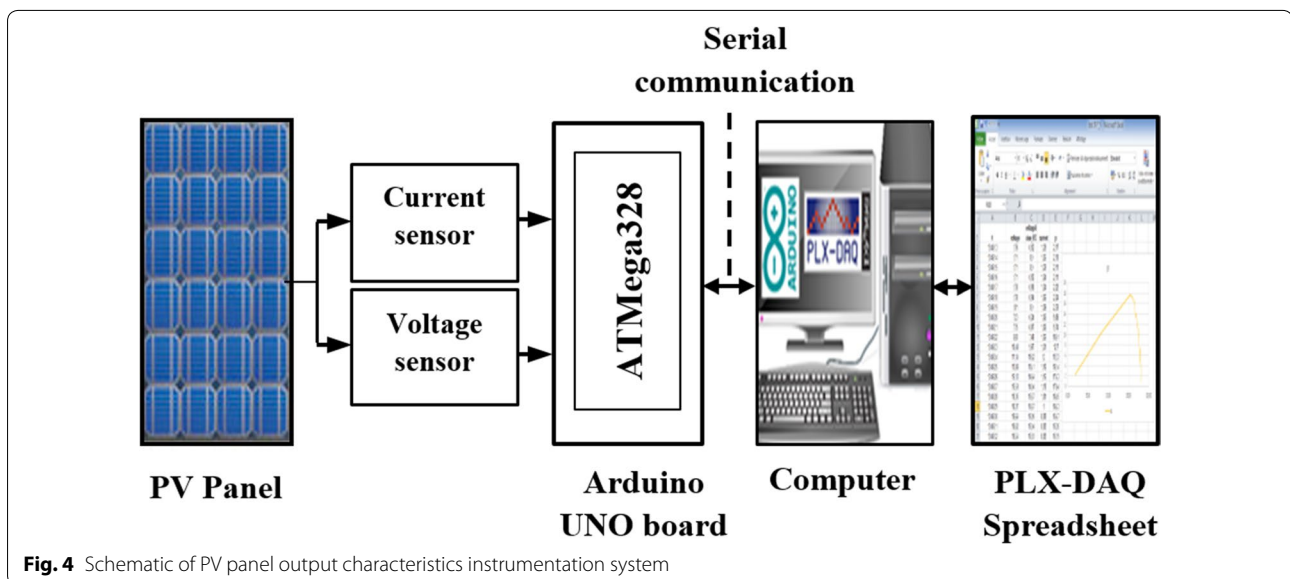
Serial communication

Current sensor

Voltage sensor

ATMega328

ARDUINO

PLX-DAQ

PV Panel

Arduino UNO board

Computer

PLX-DAQ Spreadsheet

**Fig. 4** Schematic of PV panel output characteristics instrumentation system